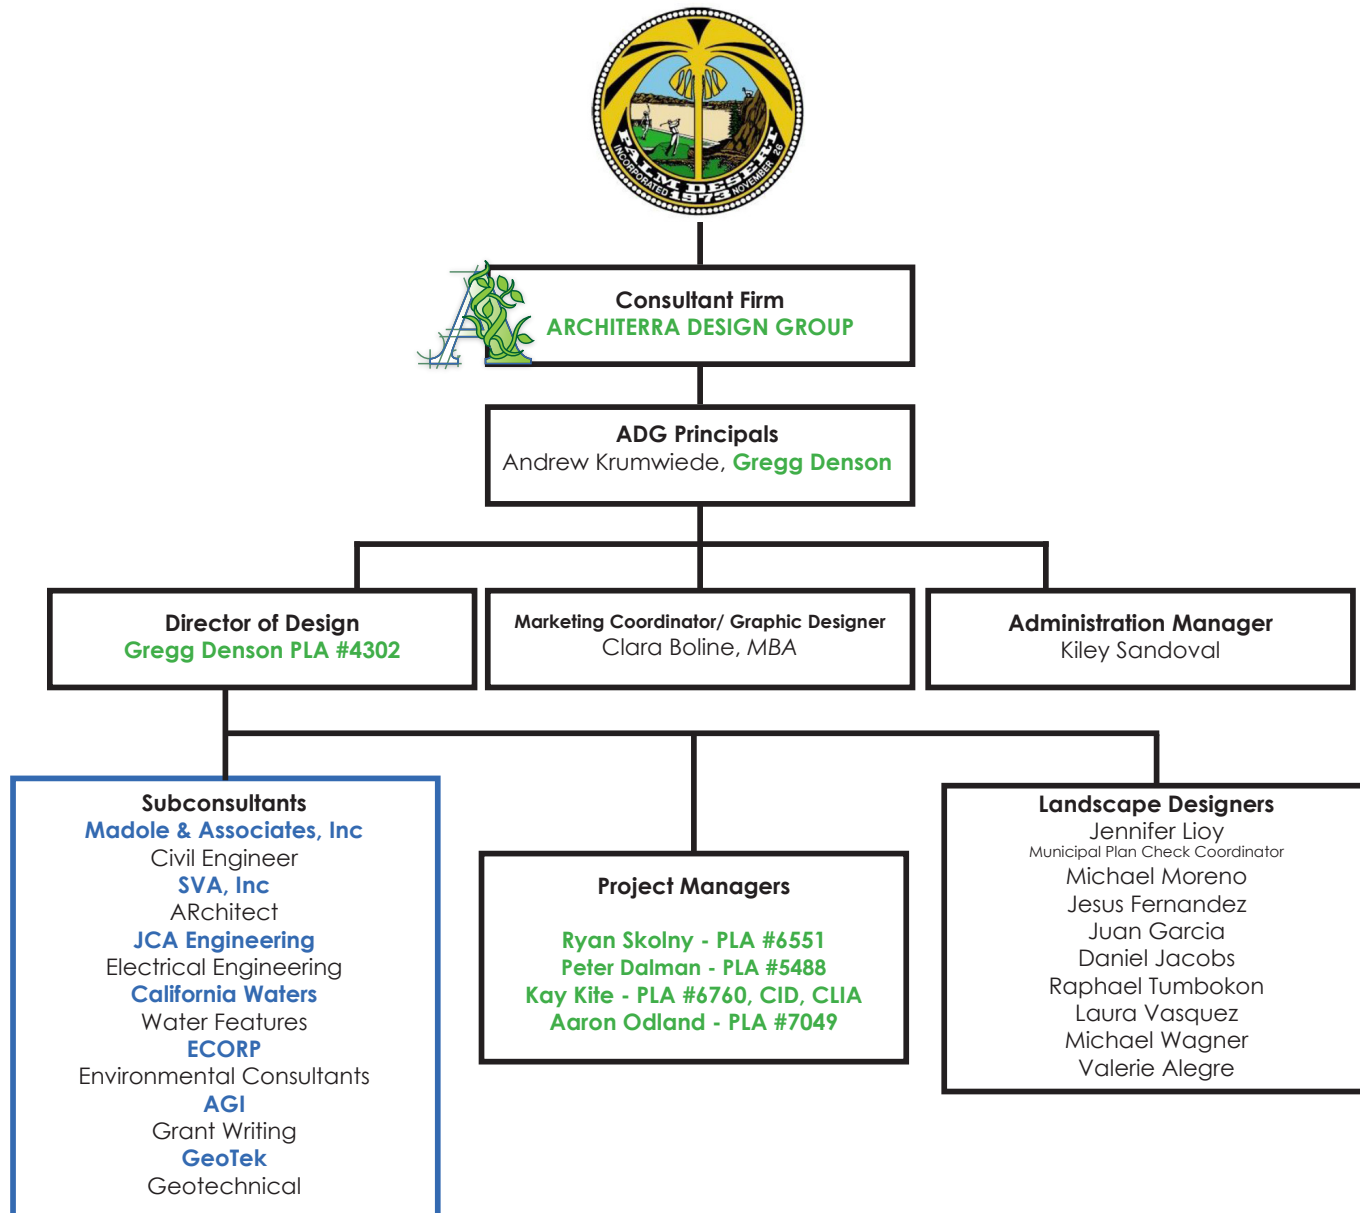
PALM DESERT
INCORPORATED 1973 NOVEMBER 26

Consultant Firm
ARCHITERRA DESIGN GROUP

ADG Principals
Andrew Krumwiede, Gregg Denson

Director of Design
Gregg Denson PLA #4302

Marketing Coordinator/ Graphic Designer
Clara Boline, MBA

Administration Manager
Kiley Sandoval

Subconsultants
Madole & Associates, Inc
Civil Engineer
SVA, Inc
ARchitect
JCA Engineering
Electrical Engineering
California Waters
Water Features
ECORP
Environmental Consultants
AGI
Grant Writing
GeoTek
Geotechnical

Project Managers

Ryan Skolny - PLA #6551
Peter Dalman - PLA #5488
Kay Kite - PLA #6760, CID, CLIA
Aaron Odland - PLA #7049

Landscape Designers
Jennifer Lioy
Municipal Plan Check Coordinator
Michael Moreno
Jesus Fernandez
Juan Garcia
Daniel Jacobs
Raphael Tumbokon
Laura Vasquez
Michael Wagner
Valerie Alegre